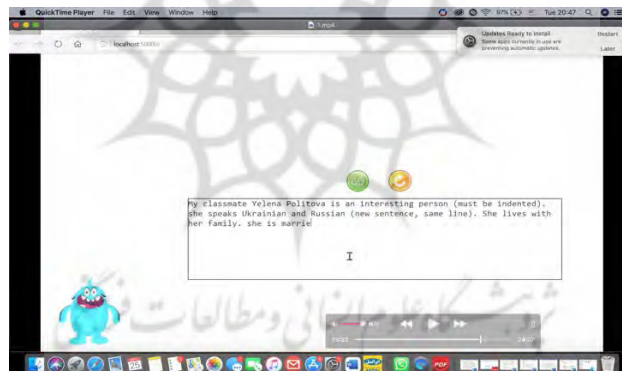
QuickTime Player File Edit View Window Help

1.mp4

97% Tue 20:47

localhost:5000

Updates Ready to Install
Some apps currently in use are preventing automatic updates.

Restart

Later

My classmate Yelena Politova is an interesting person (must be indented). she speaks Ukrainian and Russian (new sentence, same line). She lives with her family. she is marrie

ومطالعات فرهنگی

پژوهشگاه علوم انسانی

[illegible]

24:07